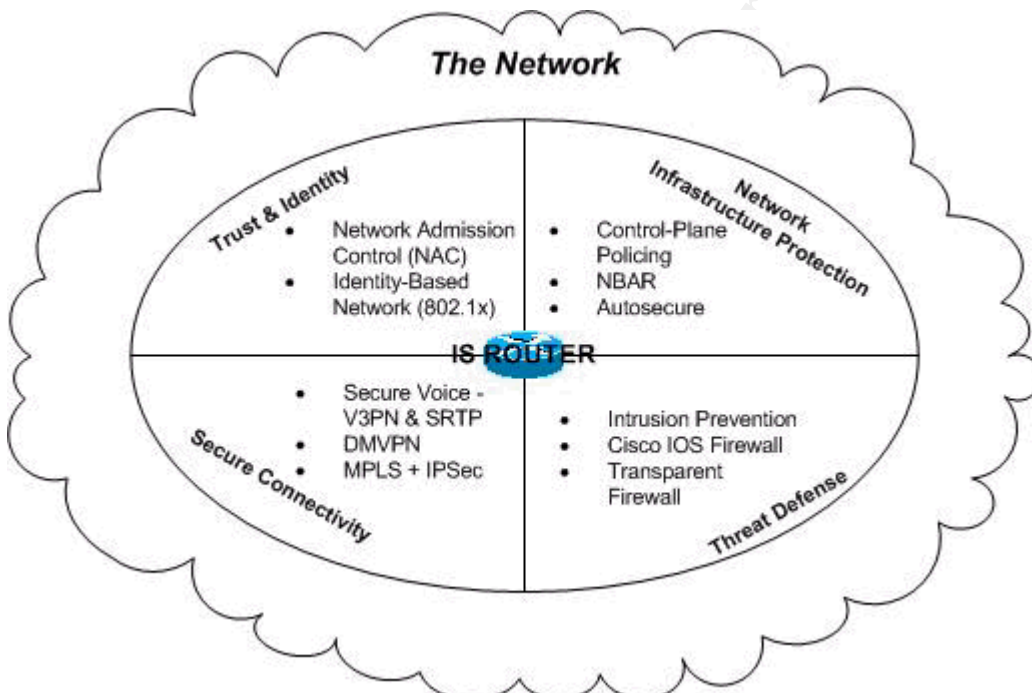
The Network

Trust & Identity

- Network Admission Control (NAC)
- Identity-Based Network (802.1x)

Network Infrastructure Protection

- Control-Plane Policing
- NBAR
- Autosecure

IS ROUTER

- Secure Voice - V3PN & SRTP
- DMVPN
- MPLS + IPSec

Secure Connectivity

- Intrusion Prevention
- Cisco IOS Firewall
- Transparent Firewall

Threat Defense